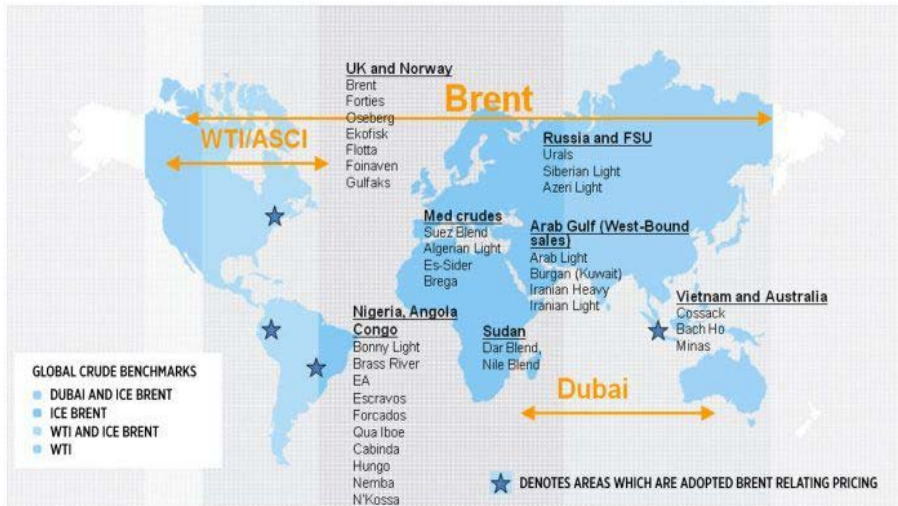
UK and Norway
Brent
Forties
Oseberg
Ekofisk
Flotta
Foinaven
Gulfaks

Brent

WTI/ASCI

Russia and FSU
Urals
Siberian Light
Azeri Light

Med crudes
Suez Blend
Algerian Light
Es-Sider
Brega

Arab Gulf (West-Bound sales)
Arab Light
Burgan (Kuwait)
Iranian Heavy
Iranian Light

Vietnam and Australia
Cossack
Bach Ho
Minas

Nigeria, Angola Congo
Bonny Light
Brass River
EA
Escravos
Forcados
Qua Iboe
Cabinda
Hungo
Nemba
N'Kossa

Sudan
Dar Blend,
Nile Blend

Dubai

GLOBAL CRUDE BENCHMARKS
DUBAI AND ICE BRENT
ICE BRENT
WTI AND ICE BRENT
WTI

DENOTES AREAS WHICH ARE ADOPTED BRENT RELATING PRICING